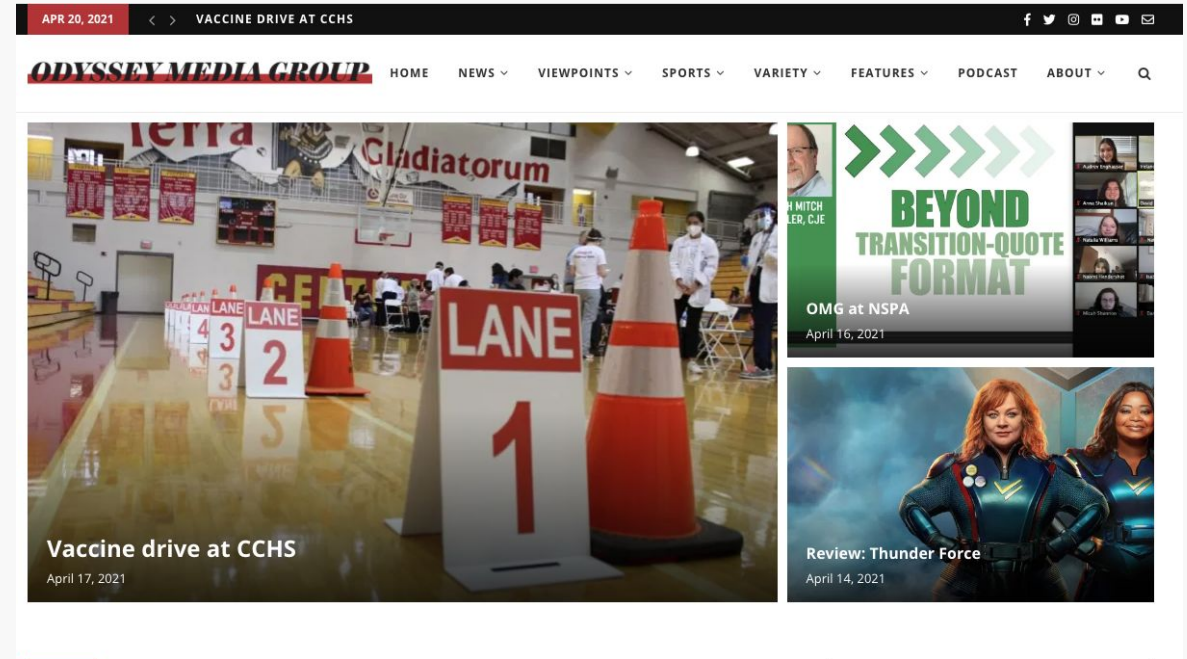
APR 20, 2021 VACCINE DRIVE AT CCHS

ODYSSEY MEDIA GROUP HOME NEWS VIEWPOINTS SPORTS VARIETY FEATURES PODCAST ABOUT

Terra Gladiatorum

LANE 4 LANE 3 LANE 2 LANE 1

Vaccine drive at CCHS
April 17, 2021

H MITCH LER, CJE

BEYOND TRANSITION-QUOTE FORMAT

OMG at NSPA
April 16, 2021

Review: Thunder Force
April 14, 2021